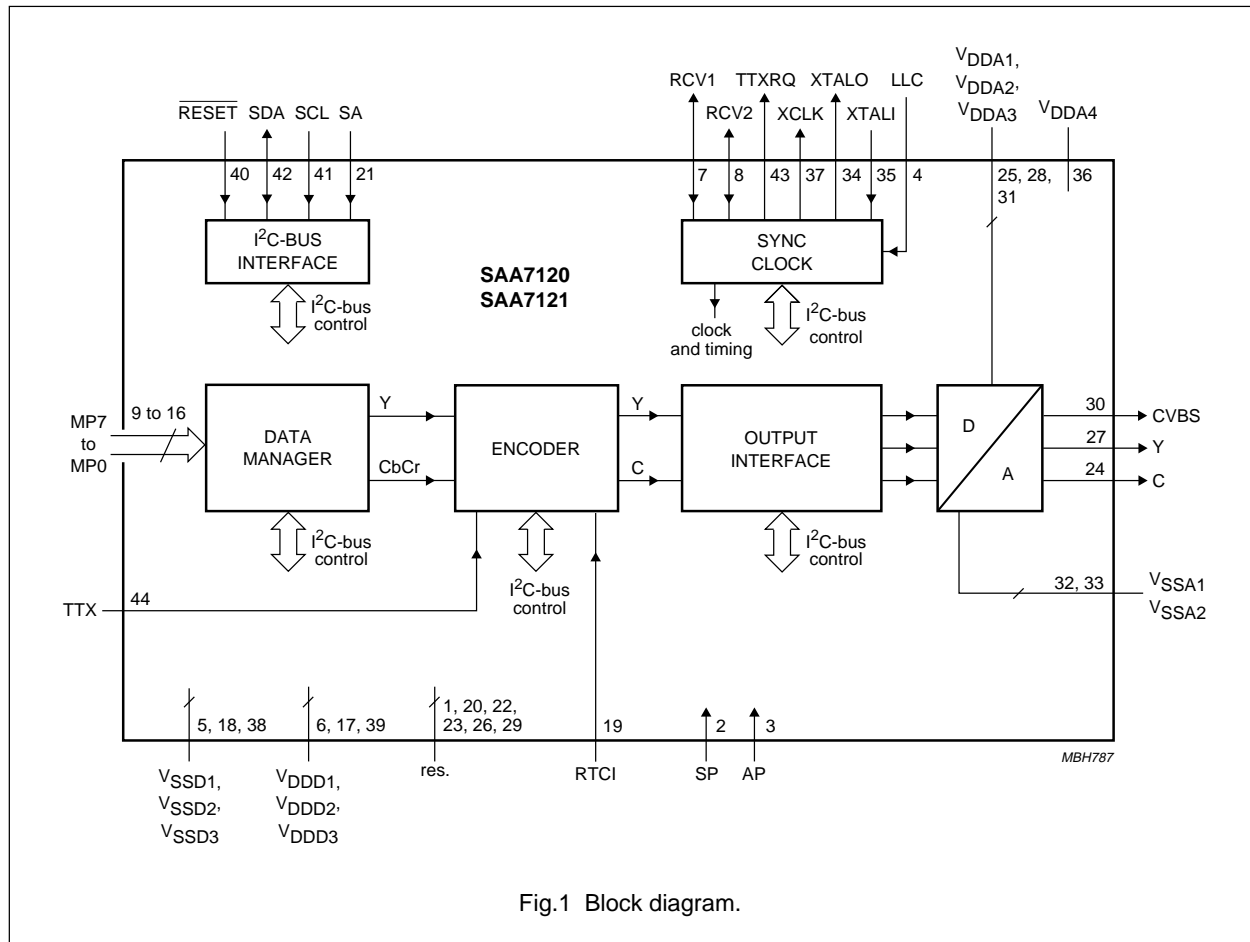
$\overline{RESET}$ SDA SCL SA

40 42 41 21

$I^2C$-BUS INTERFACE

$I^2C$-bus control

SAA7120
SAA7121

RCV1 RCV2 TTXRQ XCLK XTALO XTALI LLC

7 8 43 37 34 35 4

SYNC CLOCK

clock and timing

$I^2C$-bus control

$V_{DDA1}$, $V_{DDA2}$, $V_{DDA3}$

$V_{DDA4}$

25, 28, 31

36

MP7 to MP0

9 to 16

DATA MANAGER

Y

CbCr

$I^2C$-bus control

ENCODER

$I^2C$-bus control

Y

C

OUTPUT INTERFACE

$I^2C$-bus control

D

A

30 CVBS

27 Y

24 C

32, 33

$V_{SSA1}$
$V_{SSA2}$

TTX 44

5, 18, 38

6, 17, 39

1, 20, 22, 23, 26, 29

19

2

3

$V_{SSD1}$, $V_{SSD2}$, $V_{SSD3}$

$V_{DDD1}$, $V_{DDD2}$, $V_{DDD3}$

res.

RTCI

SP

AP

MBH787

Fig.1 Block diagram.